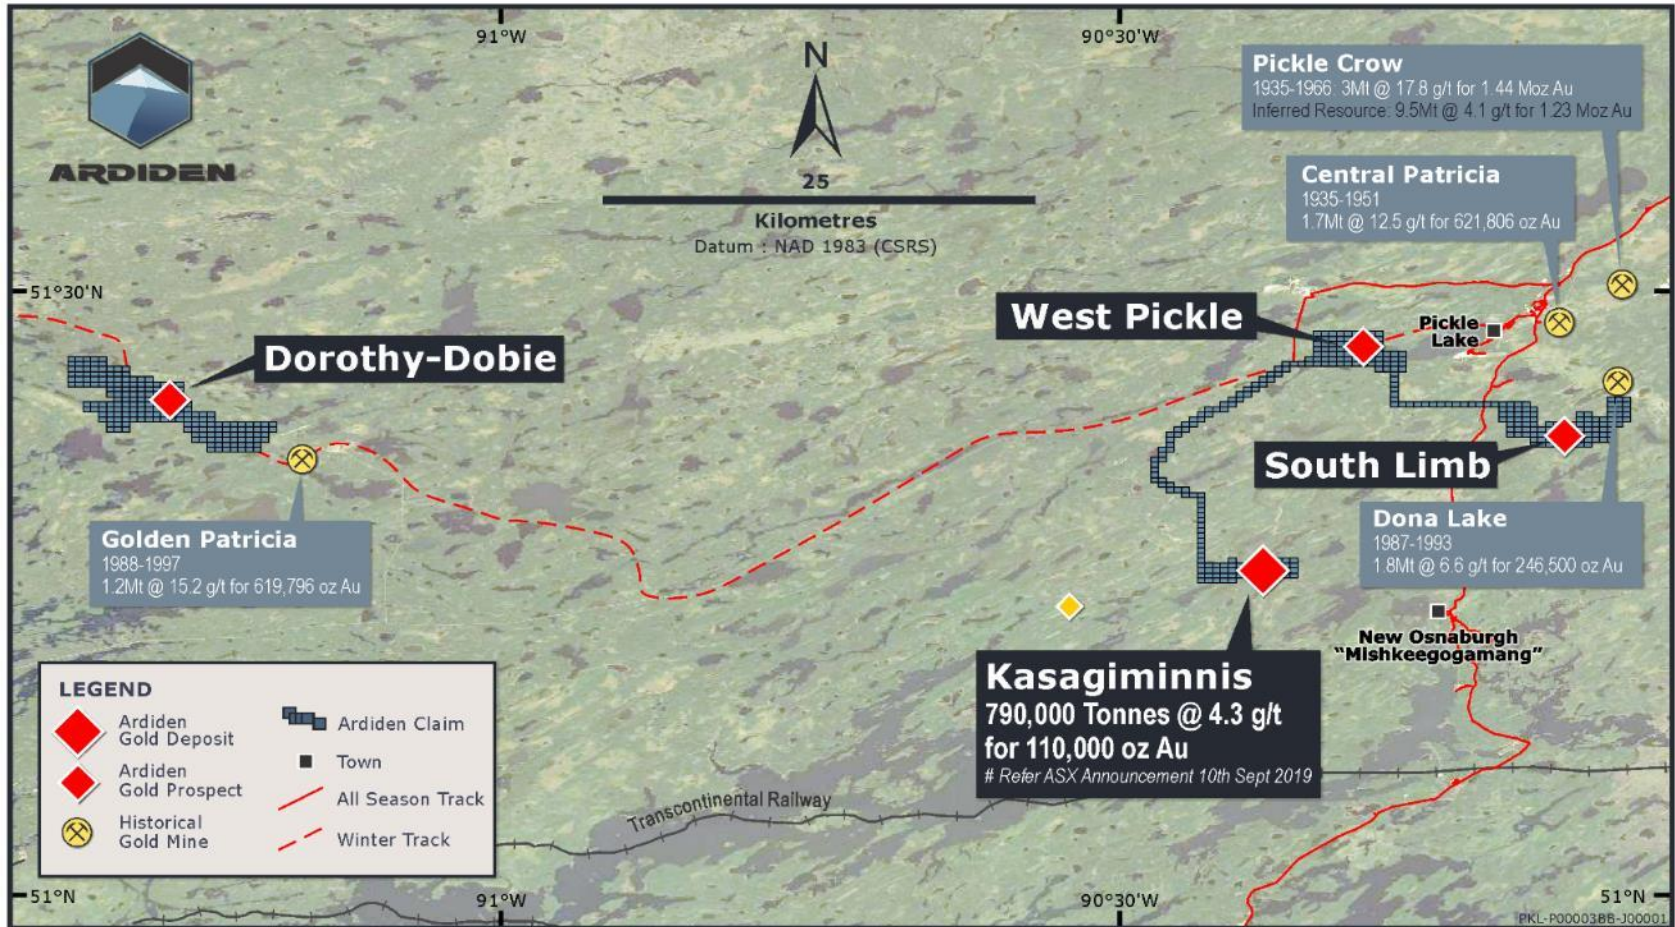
ARDIDEN

91°W

90°30'W

N

25

Kilometres

Datum : NAD 1983 (CSRS)

Pickle Crow
1935-1966: 3Mt @ 17.8 g/t for 1.44 Moz Au
Inferred Resource: 9.5Mt @ 4.1 g/t for 1.23 Moz Au

Central Patricia
1935-1951
1.7Mt @ 12.5 g/t for 621,806 oz Au

51°30'N

West Pickle

Pickle Lake

Dorothy-Dobie

South Limb

Golden Patricia
1988-1997
1.2Mt @ 15.2 g/t for 619,796 oz Au

Dona Lake
1987-1993
1.8Mt @ 6.6 g/t for 246,500 oz Au

New Osnaburgh
"Mishkeegogamang"

Kasagiminnis
790,000 Tonnes @ 4.3 g/t
for 110,000 oz Au
# Refer ASX Announcement 10th Sept 2019

LEGEND
Ardiden Gold Deposit
Ardiden Gold Prospect
Historical Gold Mine
Ardiden Claim
Town
All Season Track
Winter Track

Transcontinental Railway

51°N

91°W

90°30'W

51°N

PKL-P000038B-J00001